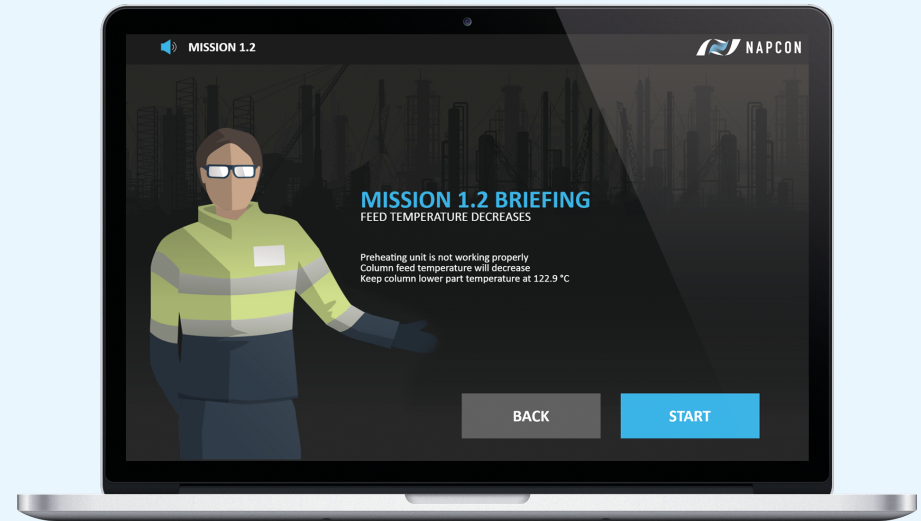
MISSION 1.2

NAPCON

MISSION 1.2 BRIEFING
FEED TEMPERATURE DECREASES

Preheating unit is not working properly
Column feed temperature will decrease
Keep column lower part temperature at 122.9 °C

BACK

START